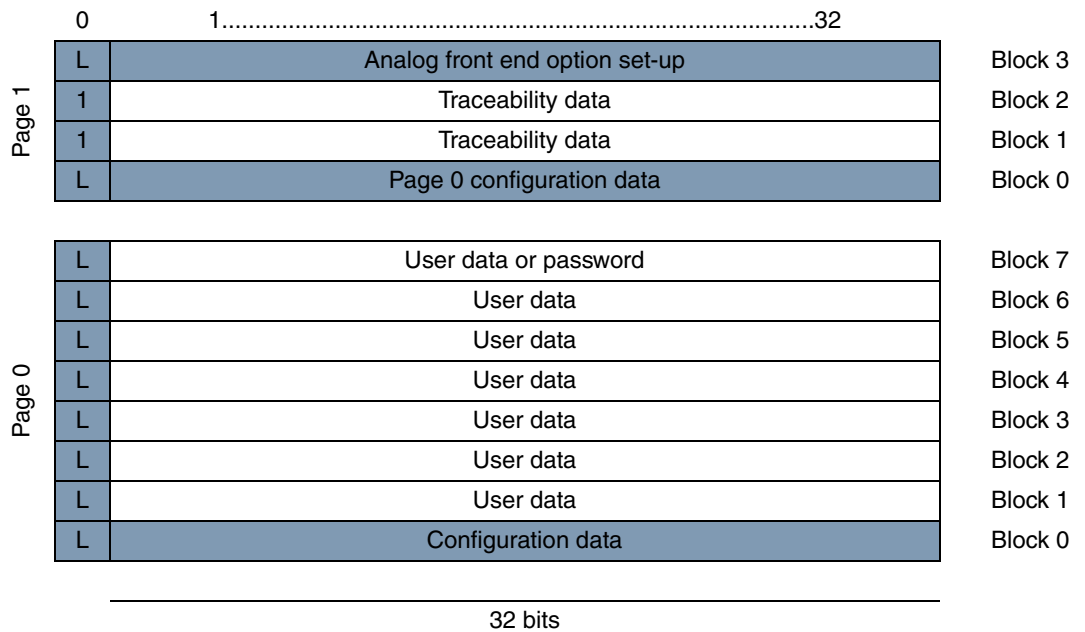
0 1...........................................................................................32

Page 1

| L | Analog front end option set-up | Block 3 |
|---|---|---|
| 1 | Traceability data | Block 2 |
| 1 | Traceability data | Block 1 |
| L | Page 0 configuration data | Block 0 |

Page 0

| L | User data or password | Block 7 |
|---|---|---|
| L | User data | Block 6 |
| L | User data | Block 5 |
| L | User data | Block 4 |
| L | User data | Block 3 |
| L | User data | Block 2 |
| L | User data | Block 1 |
| L | Configuration data | Block 0 |

32 bits